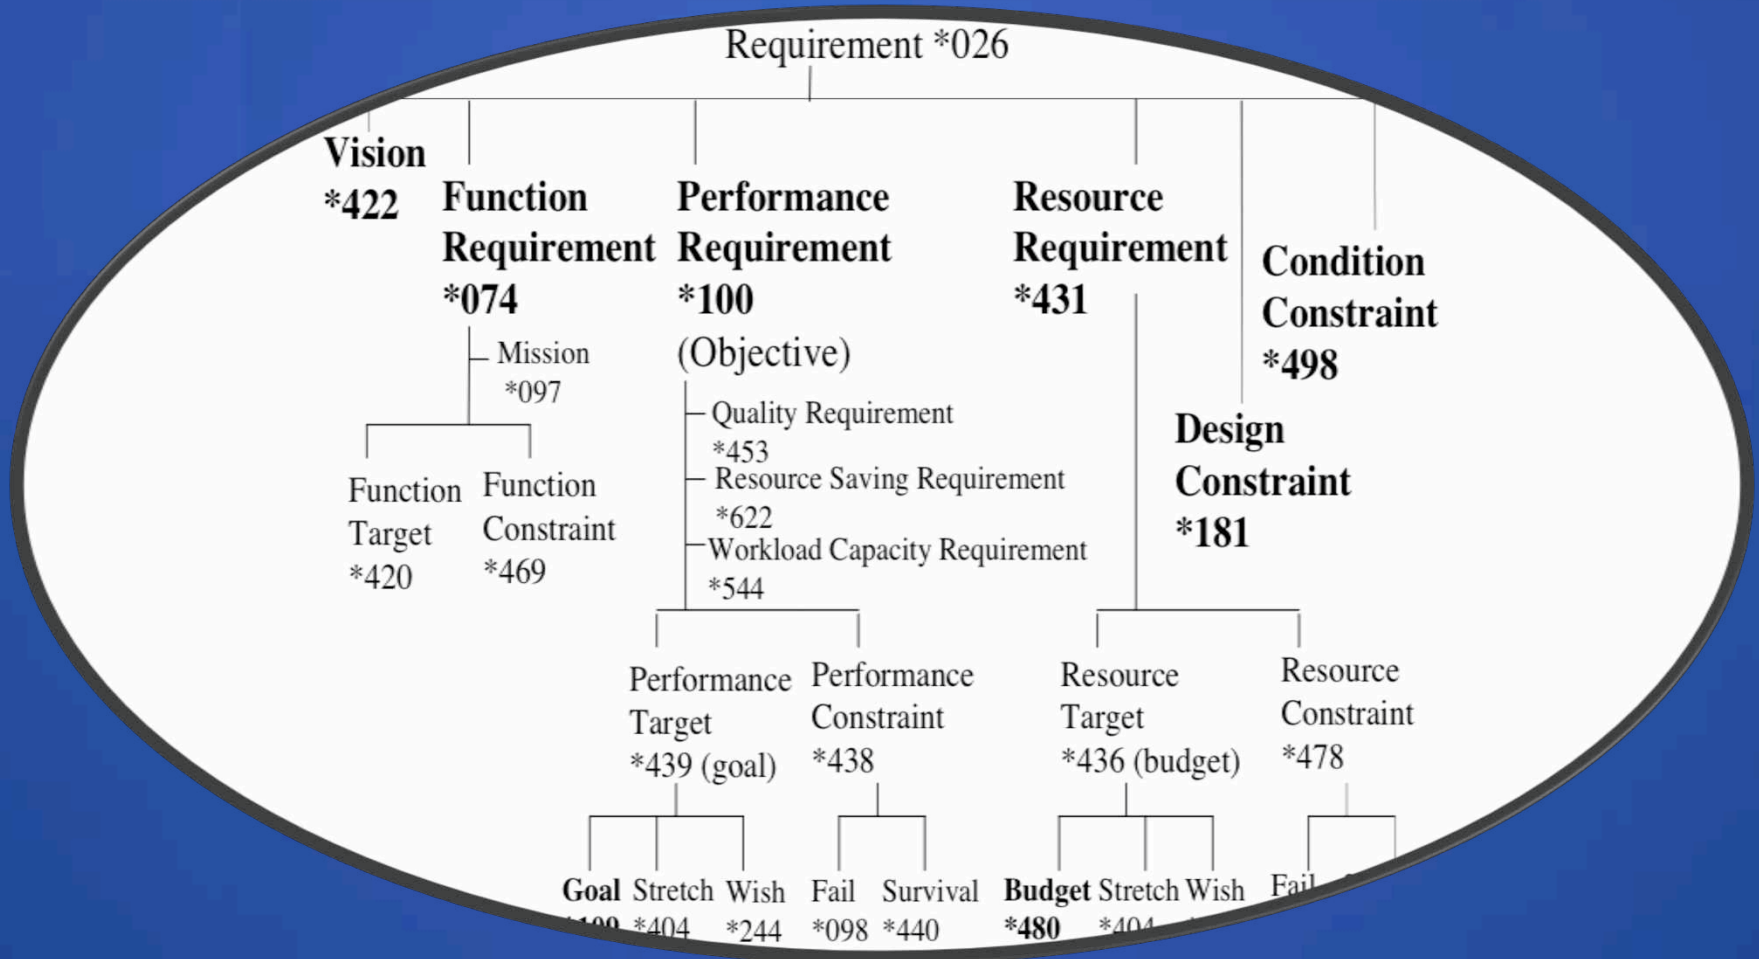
Requirement *026

Vision *422

Function Requirement *074

Mission *097

Function Target *420

Function Constraint *469

Performance Requirement *100 (Objective)

Quality Requirement *453

Resource Saving Requirement *622

Workload Capacity Requirement *544

Performance Target *439 (goal)

Performance Constraint *438

Goal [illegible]

Stretch *404

Wish *244

Fail *098

Survival *440

Resource Requirement *431

Resource Target *436 (budget)

Resource Constraint *478

Budget *480

Stretch *404

Wish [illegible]

Fai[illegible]

Condition Constraint *498

Design Constraint *181